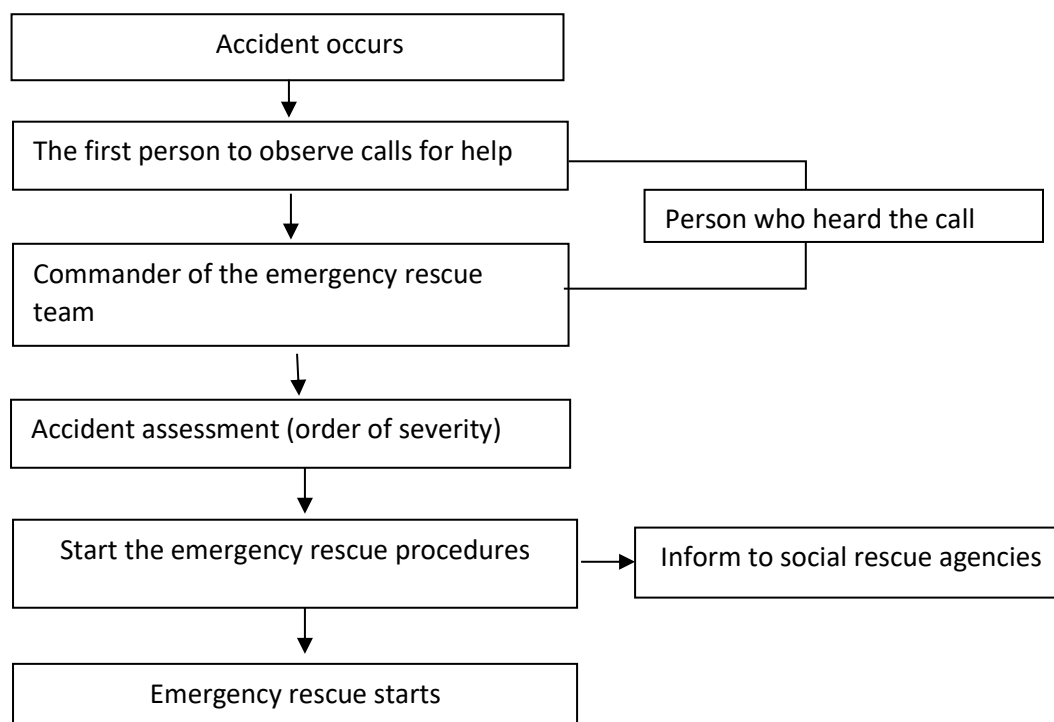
Accident occurs

The first person to observe calls for help

Person who heard the call

Commander of the emergency rescue team

Accident assessment (order of severity)

Start the emergency rescue procedures

Inform to social rescue agencies

Emergency rescue starts